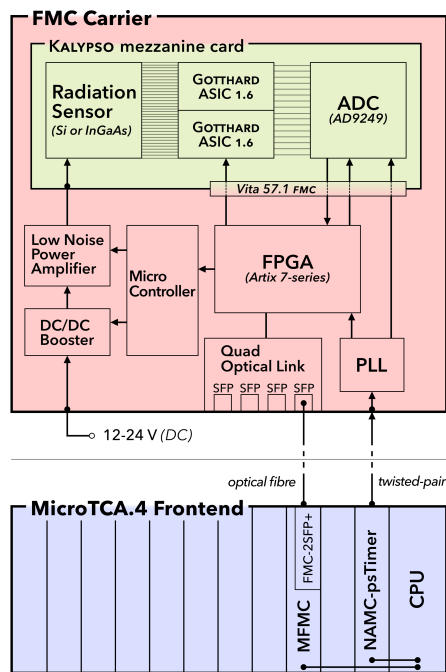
FMC Carrier

KALYPSO mezzanine card

Radiation Sensor
(Si or InGaAs)

GOTTHARD ASIC 1.6

GOTTHARD ASIC 1.6

ADC
(AD9249)

Vita 57.1 FMC

Low Noise Power Amplifier

Micro Controller

FPGA
(Artix 7-series)

DC/DC Booster

Quad Optical Link

SFP SFP SFP SFP

PLL

12-24 V (DC)

optical fibre

twisted-pair

MicroTCA.4 Frontend

FMC-2SFP+

MFMC

NAMC-psTimer

CPU